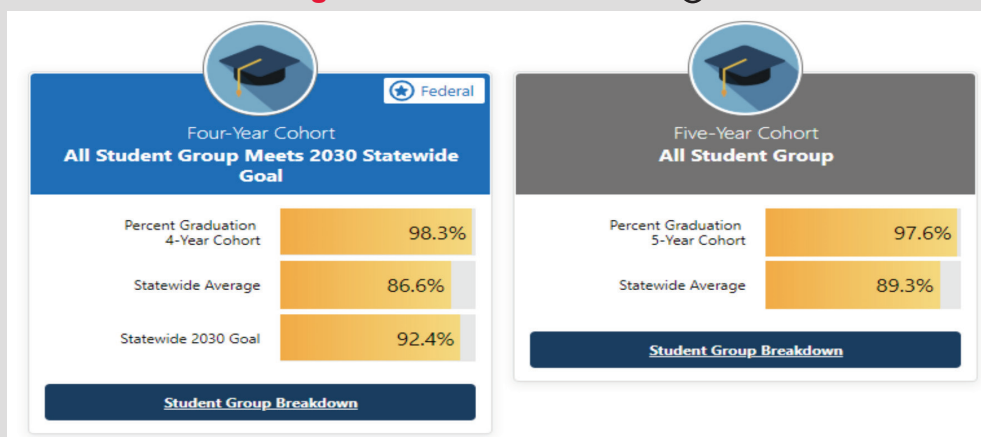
Federal

Four-Year Cohort
All Student Group Meets 2030 Statewide Goal

| | |
|---|---|
| Percent Graduation 4-Year Cohort | 98.3% |
| Statewide Average | 86.6% |
| Statewide 2030 Goal | 92.4% |

Student Group Breakdown

Five-Year Cohort
All Student Group

| | |
|---|---|
| Percent Graduation 5-Year Cohort | 97.6% |
| Statewide Average | 89.3% |

Student Group Breakdown